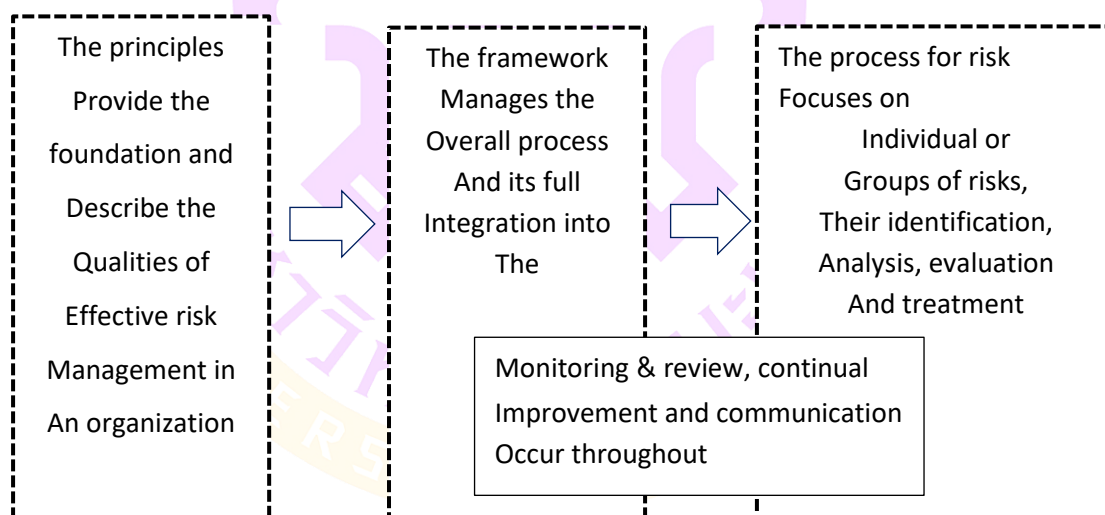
The principles Provide the foundation and Describe the Qualities of Effective risk Management in An organization

The framework Manages the Overall process And its full Integration into The

The process for risk Focuses on Individual or Groups of risks, Their identification, Analysis, evaluation And treatment

Monitoring & review, continual Improvement and communication Occur throughout